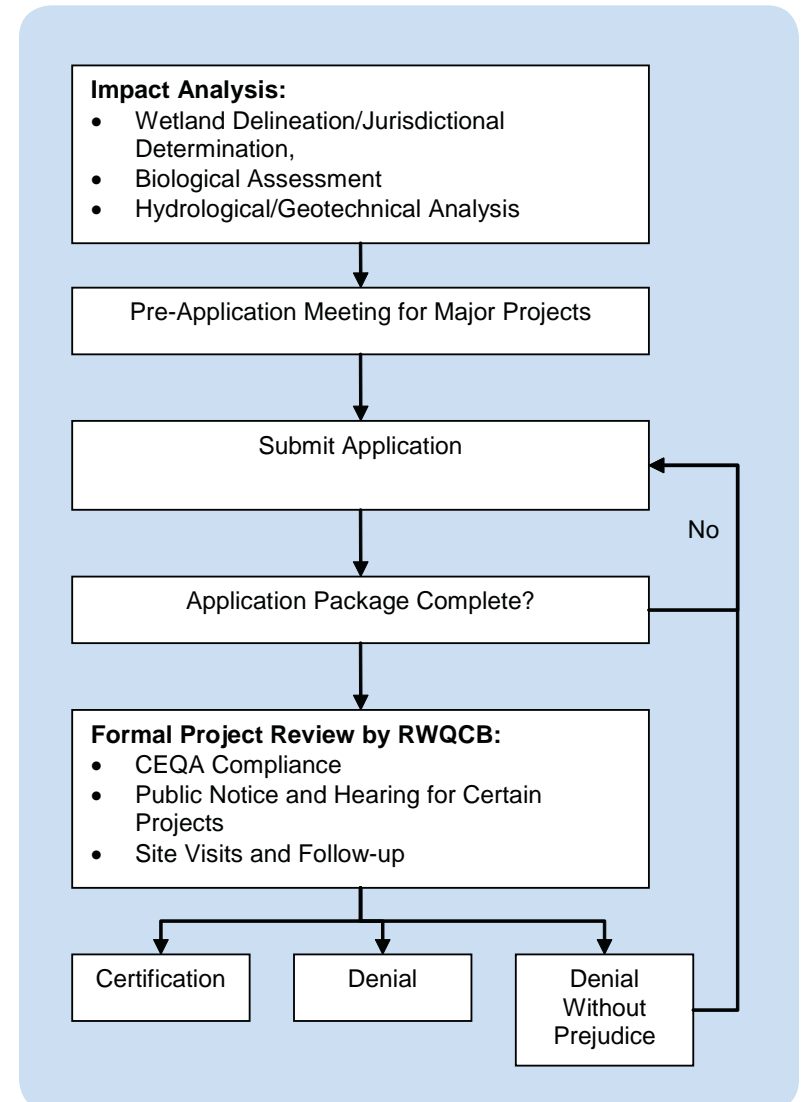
**Impact Analysis:**
- Wetland Delineation/Jurisdictional Determination,
- Biological Assessment
- Hydrological/Geotechnical Analysis

Pre-Application Meeting for Major Projects

Submit Application

No

Application Package Complete?

**Formal Project Review by RWQCB:**
- CEQA Compliance
- Public Notice and Hearing for Certain Projects
- Site Visits and Follow-up

Certification

Denial

Denial Without Prejudice